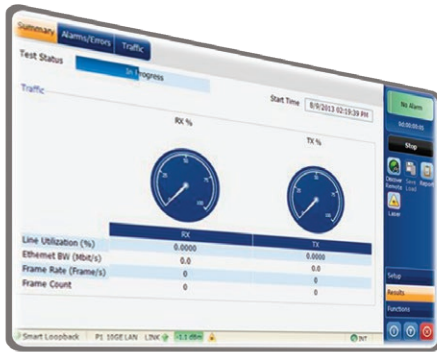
Summary | Alarms/Errors | Traffic

Test Status | In Progress

Traffic

Start Time | 8/9/2013 02:19:39 PM

RX % | TX %

| | RX | TX |
|---|---|---|
| Line Utilization (%) | 0.0000 | 0.0000 |
| Ethernet BW (Mbit/s) | 0.0 | 0.0 |
| Frame Rate (Frame/s) | 0 | 0 |
| Frame Count | 0 | 0 |

No Alarm

00:00:00

Stop

Discover Remote | Save Load | Report

Laser

Setup

Results

Functions

Smart Loopback | P1 10GE LAN | LINK | -1.1 dBm | INT